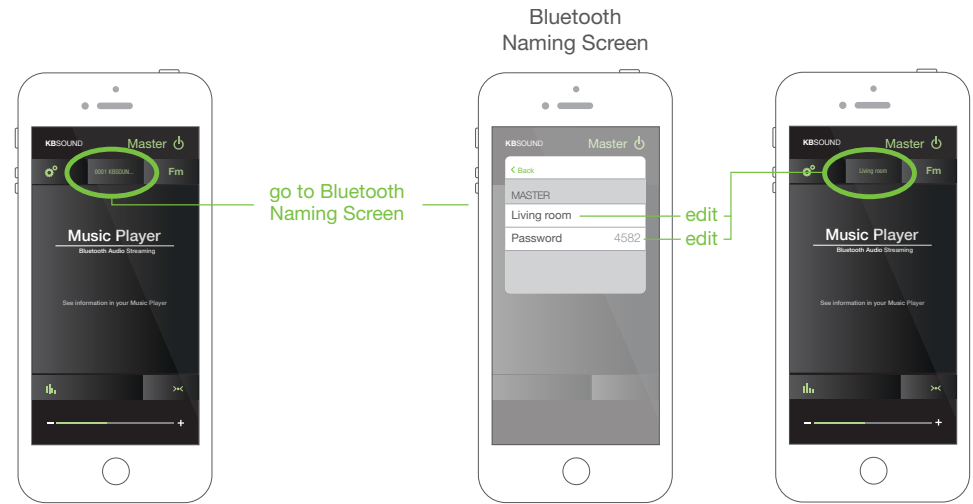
Bluetooth Naming Screen

KBSOUND Master

0001 KBSOUN...

Fm

Music Player

Bluetooth Audio Streaming

See information in your Music Player

go to Bluetooth Naming Screen

KBSOUND Master

Back

MASTER

Living room

Password 4582

edit

edit

KBSOUND Master

Living room

Fm

Music Player

Bluetooth Audio Streaming

See information in your Music Player